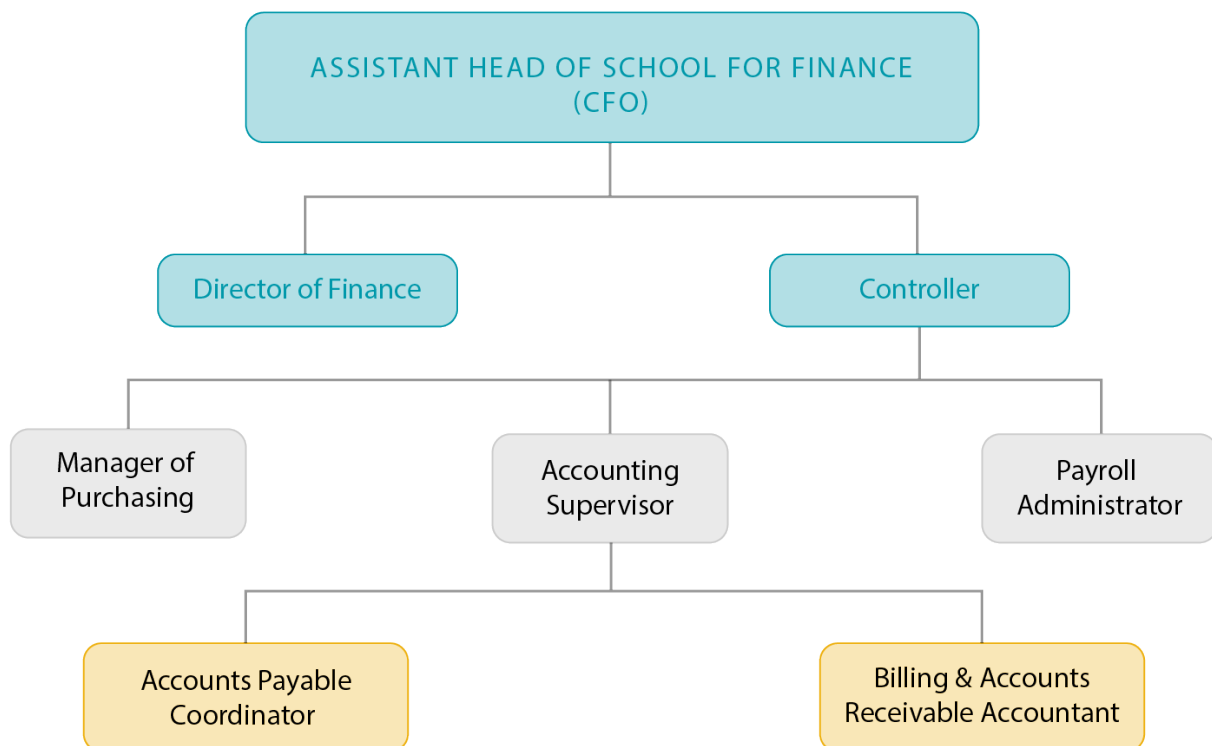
ASSISTANT HEAD OF SCHOOL FOR FINANCE (CFO)

Director of Finance

Controller

Manager of Purchasing

Accounting Supervisor

Payroll Administrator

Accounts Payable Coordinator

Billing & Accounts Receivable Accountant